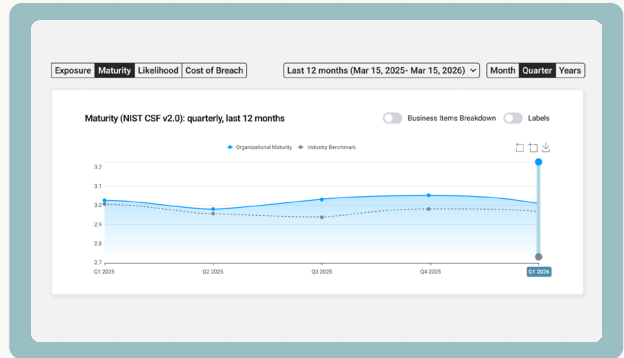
Exposure Maturity Likelihood Cost of Breach

Last 12 months (Mar 15, 2025- Mar 15, 2026)

Month Quarter Years

Maturity (NIST CSF v2.0): quarterly, last 12 months

Business Items Breakdown Labels

Organizational Maturity Industry Benchmark

3.2
3.1
3.0
2.9
2.8
2.7

Q1 2025 Q2 2025 Q3 2025 Q4 2025 Q1 2026